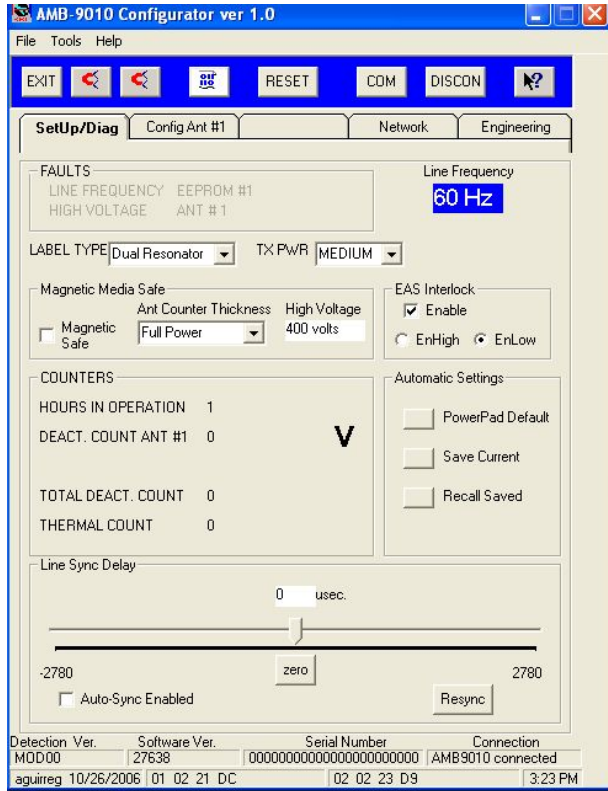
AMB-9010 Configurator ver 1.0

File Tools Help

EXIT RESET COM DISCON

SetUp/Diag | Config Ant #1 | Network | Engineering

FAULTS
LINE FREQUENCY EEPROM #1
HIGH VOLTAGE ANT # 1

Line Frequency
60 Hz

LABEL TYPE Dual Resonator
TX PWR MEDIUM

Magnetic Media Safe
Ant Counter Thickness High Voltage
Magnetic Safe
Full Power
400 volts

EAS Interlock
Enable
EnHigh EnLow

COUNTERS
HOURS IN OPERATION 1
DEACT. COUNT ANT #1 0
V
TOTAL DEACT. COUNT 0
THERMAL COUNT 0

Automatic Settings
PowerPad Default
Save Current
Recall Saved

Line Sync Delay
0 usec.
-2780
zero
2780
Auto-Sync Enabled
Resync

Detection Ver. Software Ver. Serial Number Connection
MOD00 27638 000000000000000000000000 AMB9010 connected
aguirreg 10/26/2006 01 02 21 DC 02 02 23 D9 3:23 PM